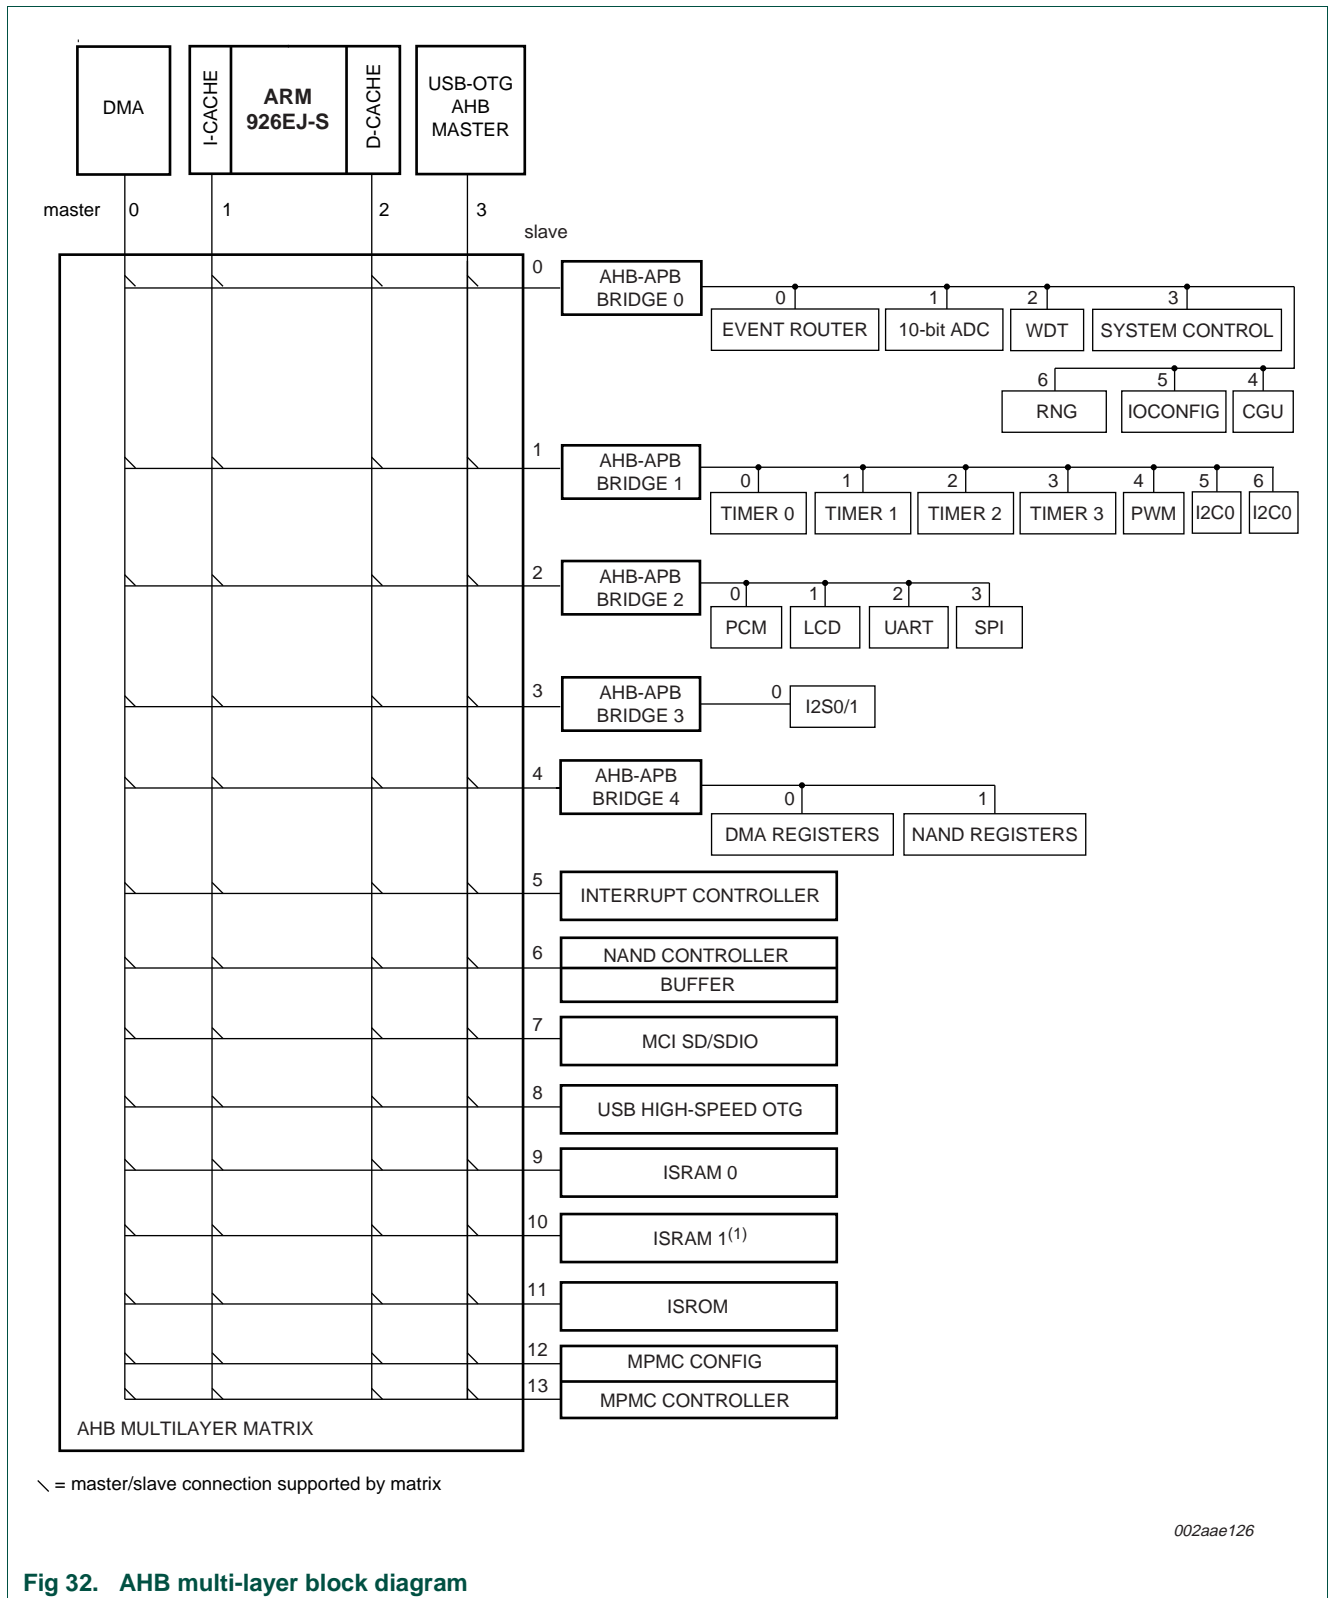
DMA

I-CACHE

ARM
926EJ-S

D-CACHE

USB-OTG
AHB
MASTER

master 0 1 2 3

slave

0
AHB-APB
BRIDGE 0

0 EVENT ROUTER
1 10-bit ADC
2 WDT
3 SYSTEM CONTROL
6 RNG
5 IOCONFIG
4 CGU

1
AHB-APB
BRIDGE 1

0 TIMER 0
1 TIMER 1
2 TIMER 2
3 TIMER 3
4 PWM
5 I2C0
6 I2C0

2
AHB-APB
BRIDGE 2

0 PCM
1 LCD
2 UART
3 SPI

3
AHB-APB
BRIDGE 3

0 I2S0/1

4
AHB-APB
BRIDGE 4

0 DMA REGISTERS
1 NAND REGISTERS

5 INTERRUPT CONTROLLER

6 NAND CONTROLLER
BUFFER

7 MCI SD/SDIO

8 USB HIGH-SPEED OTG

9 ISRAM 0

10 ISRAM 1$^{(1)}$

11 ISROM

12 MPMC CONFIG

13 MPMC CONTROLLER

AHB MULTILAYER MATRIX

= master/slave connection supported by matrix

002aae126

Fig 32. AHB multi-layer block diagram